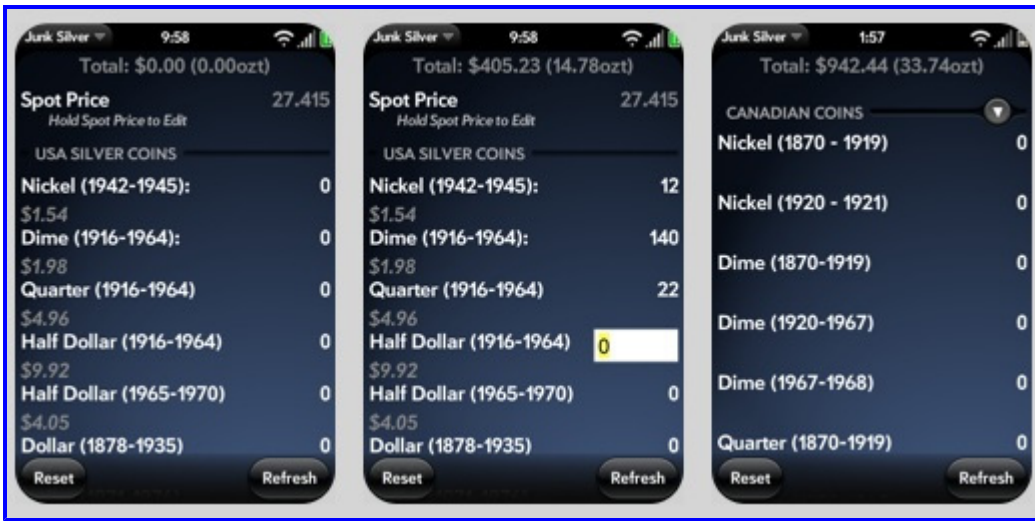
Junk Silver 9:58

Total: $0.00 (0.00ozt)

Spot Price 27.415
Hold Spot Price to Edit

USA SILVER COINS

Nickel (1942-1945): 0
$1.54
Dime (1916-1964): 0
$1.98
Quarter (1916-1964) 0
$4.96
Half Dollar (1916-1964) 0
$9.92
Half Dollar (1965-1970) 0
$4.05
Dollar (1878-1935) 0

Reset Refresh

Junk Silver 9:58

Total: $405.23 (14.78ozt)

Spot Price 27.415
Hold Spot Price to Edit

USA SILVER COINS

Nickel (1942-1945): 12
$1.54
Dime (1916-1964): 140
$1.98
Quarter (1916-1964) 22
$4.96
Half Dollar (1916-1964) 0
$9.92
Half Dollar (1965-1970) 0
$4.05
Dollar (1878-1935) 0

Reset Refresh

Junk Silver 1:57

Total: $942.44 (33.74ozt)

CANADIAN COINS

Nickel (1870 - 1919) 0

Nickel (1920 - 1921) 0

Dime (1870-1919) 0

Dime (1920-1967) 0

Dime (1967-1968) 0

Quarter (1870-1919) 0

Reset Refresh